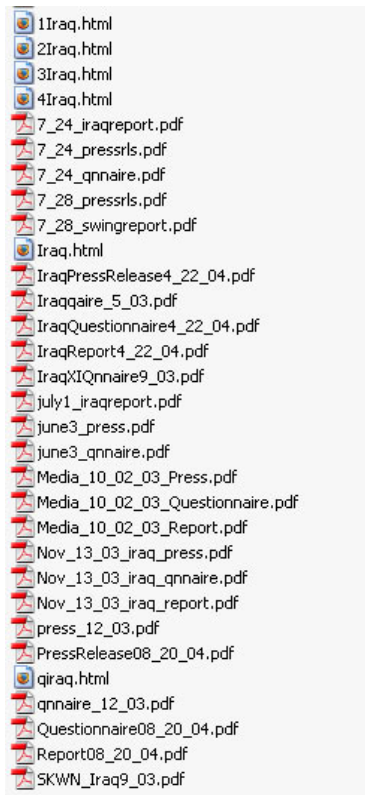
1Iraq.html
2Iraq.html
3Iraq.html
4Iraq.html
7_24_iraqreport.pdf
7_24_pressrls.pdf
7_24_qnnaire.pdf
7_28_pressrls.pdf
7_28_swingreport.pdf
Iraq.html
IraqPressRelease4_22_04.pdf
Iraqqaire_5_03.pdf
IraqQuestionnaire4_22_04.pdf
IraqReport4_22_04.pdf
IraqXIQnnaire9_03.pdf
july1_iraqreport.pdf
june3_press.pdf
june3_qnnaire.pdf
Media_10_02_03_Press.pdf
Media_10_02_03_Questionnaire.pdf
Media_10_02_03_Report.pdf
Nov_13_03_iraq_press.pdf
Nov_13_03_iraq_qnnaire.pdf
Nov_13_03_iraq_report.pdf
press_12_03.pdf
PressRelease08_20_04.pdf
qiraq.html
qnnaire_12_03.pdf
Questionnaire08_20_04.pdf
Report08_20_04.pdf
SKWN_Iraq9_03.pdf